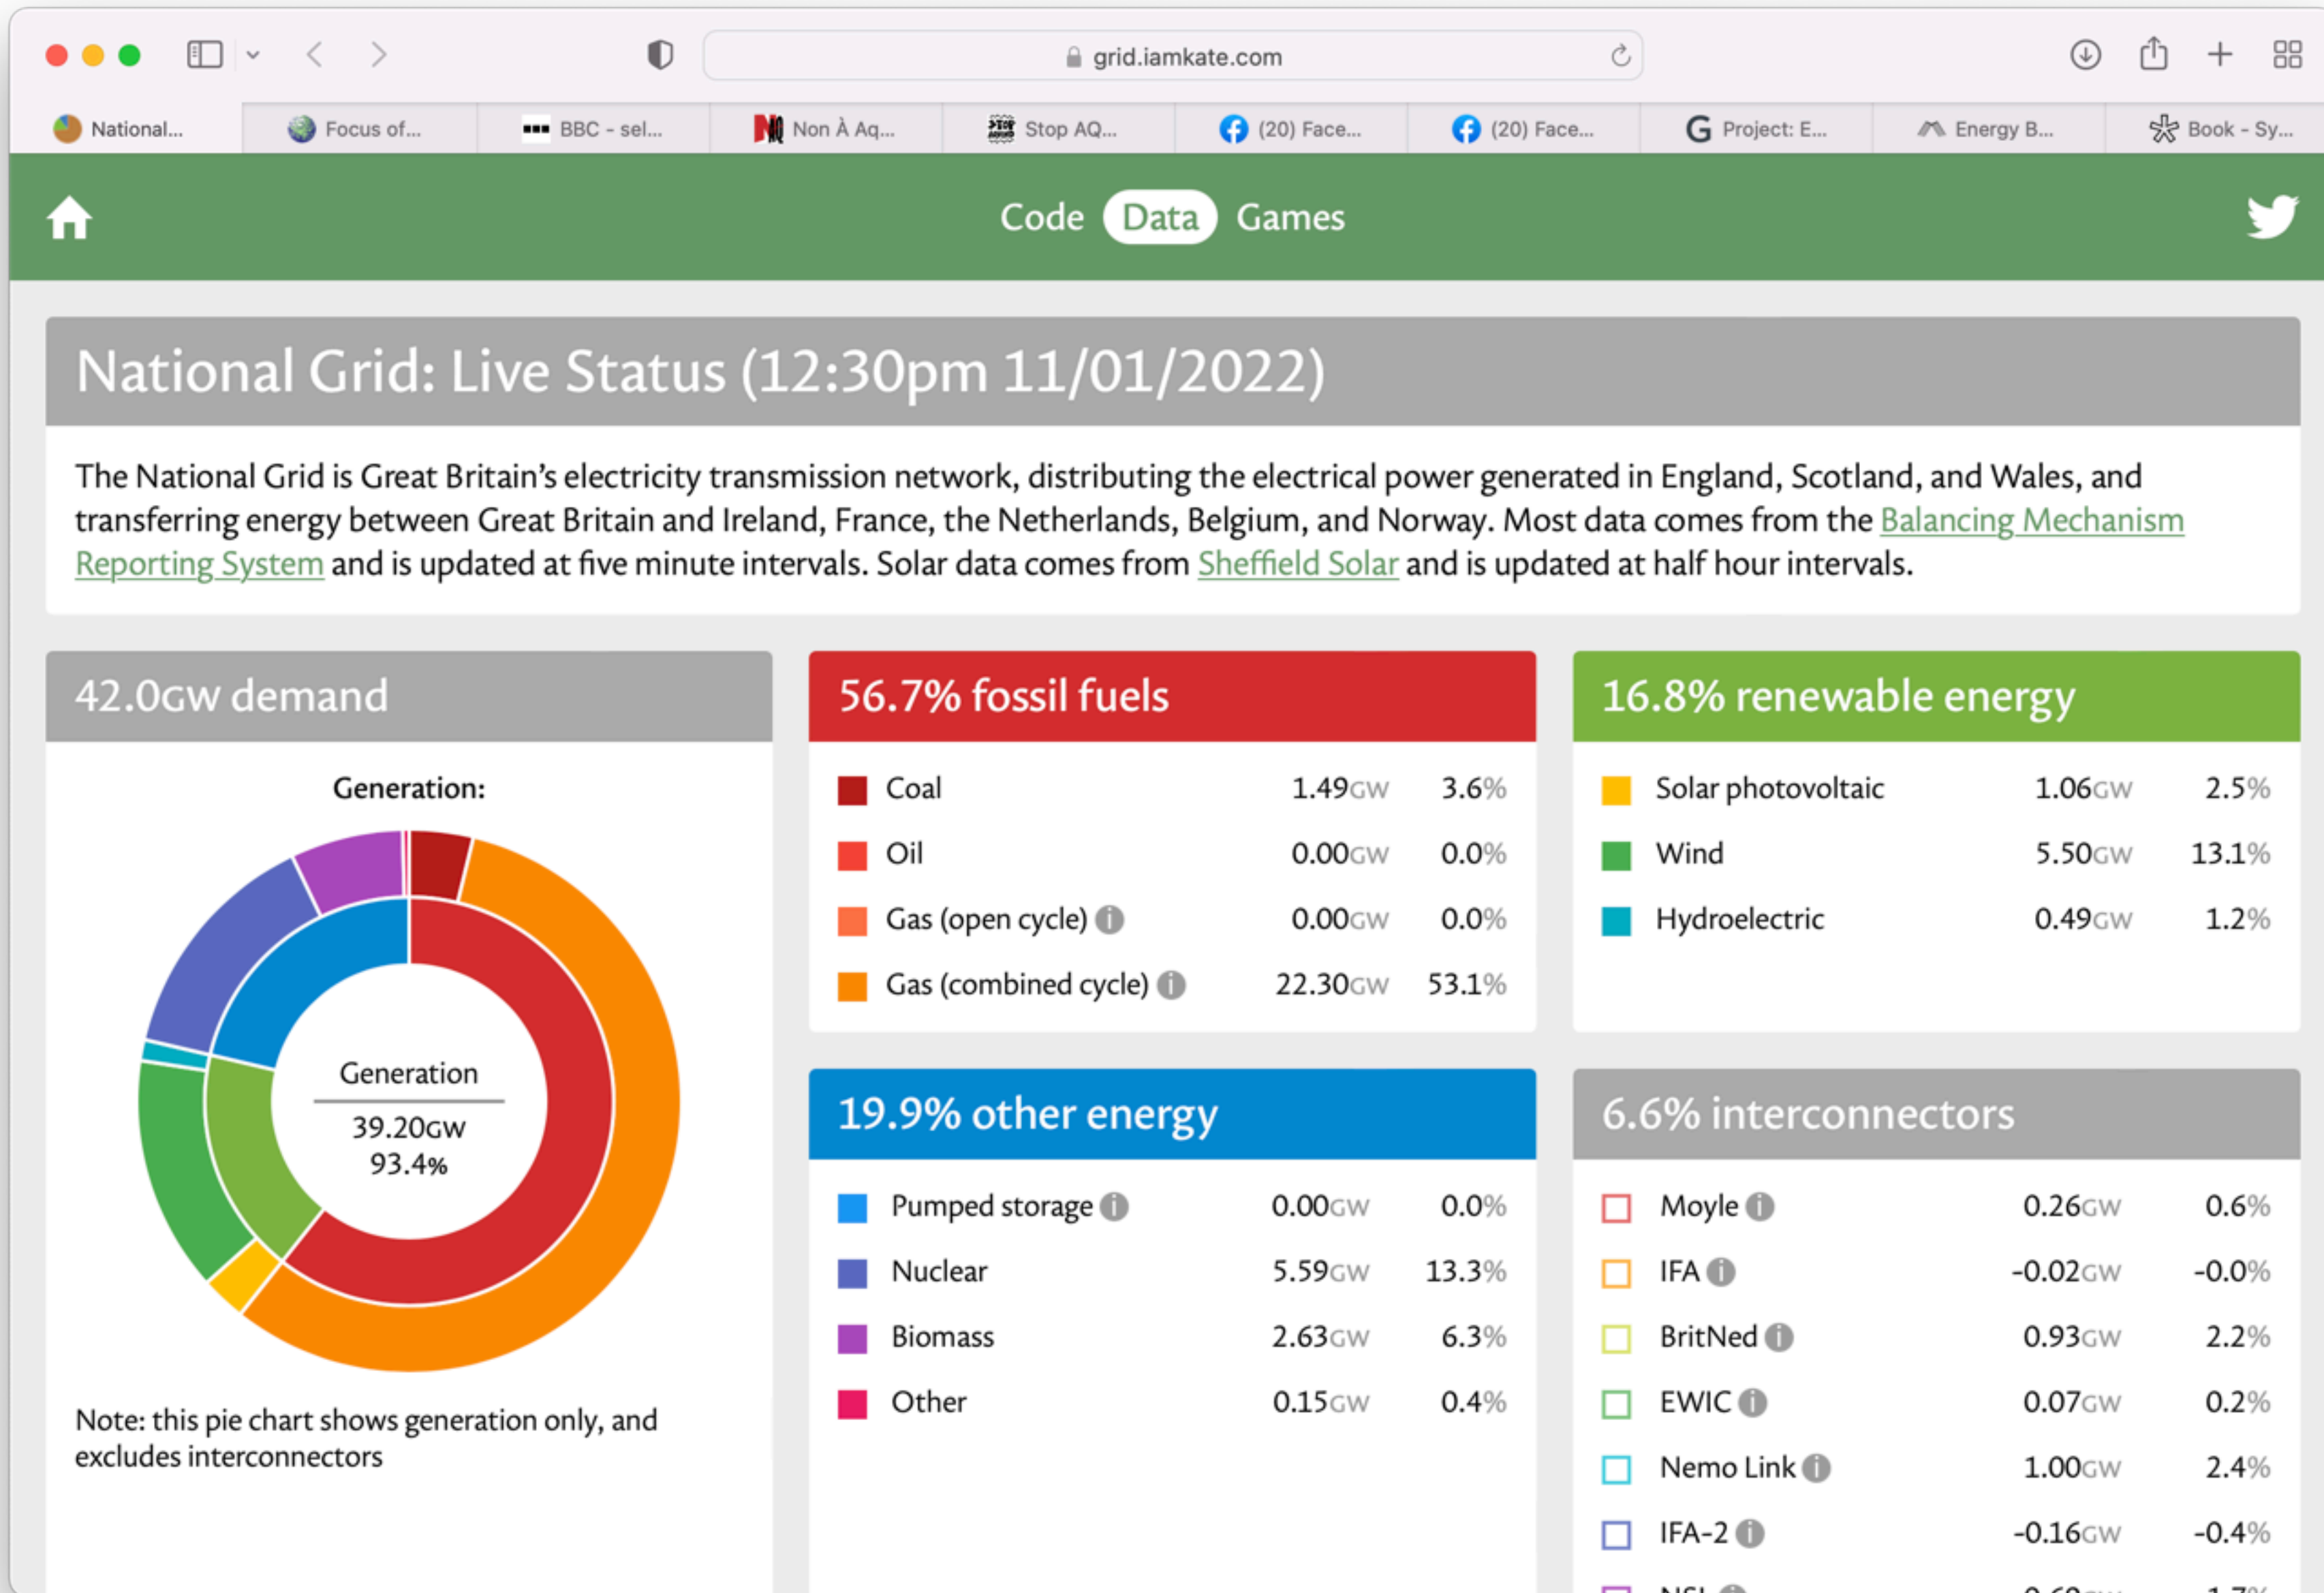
grid.iamkate.com

National... Focus of... BBC - sel... Non À Aq... Stop AQ... (20) Face... (20) Face... Project: E... Energy B... Book - Sy...

Code Data Games

National Grid: Live Status (12:30pm 11/01/2022)

The National Grid is Great Britain's electricity transmission network, distributing the electrical power generated in England, Scotland, and Wales, and transferring energy between Great Britain and Ireland, France, the Netherlands, Belgium, and Norway. Most data comes from the Balancing Mechanism Reporting System and is updated at five minute intervals. Solar data comes from Sheffield Solar and is updated at half hour intervals.

42.0GW demand

Generation:

Generation
39.20GW
93.4%

Note: this pie chart shows generation only, and excludes interconnectors

56.7% fossil fuels

| | | |
|---|---|---|
| Coal | 1.49GW | 3.6% |
| Oil | 0.00GW | 0.0% |
| Gas (open cycle) | 0.00GW | 0.0% |
| Gas (combined cycle) | 22.30GW | 53.1% |

16.8% renewable energy

| | | |
|---|---|---|
| Solar photovoltaic | 1.06GW | 2.5% |
| Wind | 5.50GW | 13.1% |
| Hydroelectric | 0.49GW | 1.2% |

19.9% other energy

| | | |
|---|---|---|
| Pumped storage | 0.00GW | 0.0% |
| Nuclear | 5.59GW | 13.3% |
| Biomass | 2.63GW | 6.3% |
| Other | 0.15GW | 0.4% |

6.6% interconnectors

| | | |
|---|---|---|
| Moyle | 0.26GW | 0.6% |
| IFA | -0.02GW | -0.0% |
| BritNed | 0.93GW | 2.2% |
| EWIC | 0.07GW | 0.2% |
| Nemo Link | 1.00GW | 2.4% |
| IFA-2 | -0.16GW | -0.4% |
| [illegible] | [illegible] | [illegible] |